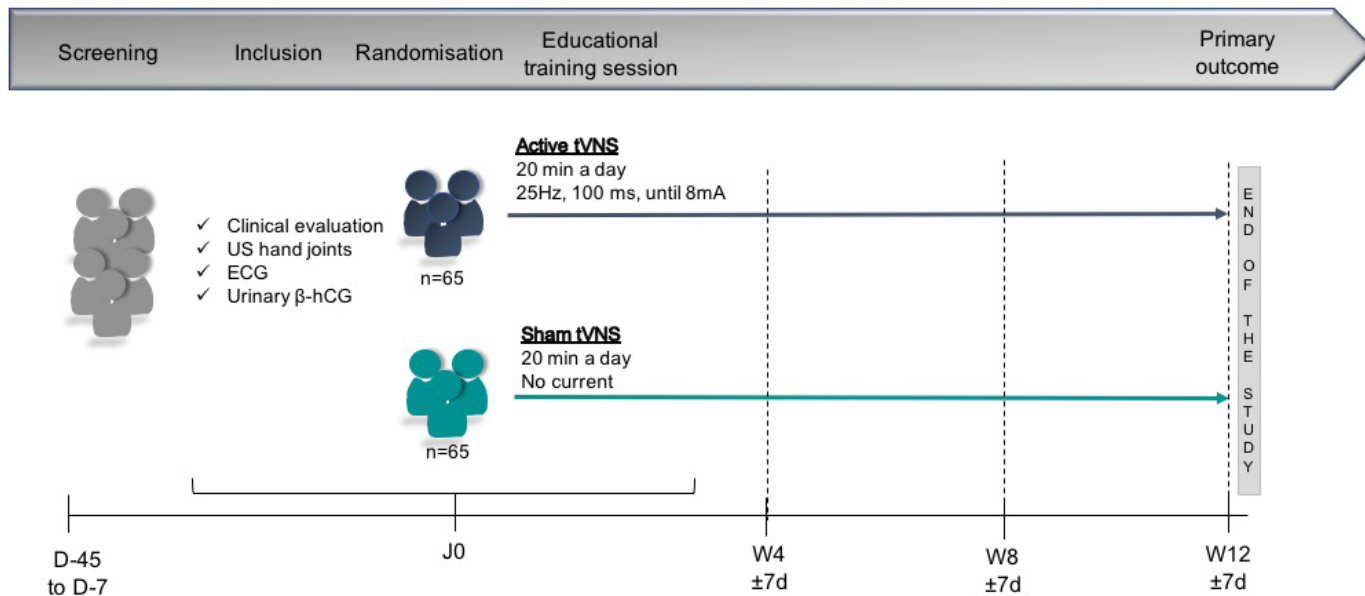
Screening Inclusion Randomisation Educational training session Primary outcome

✓ Clinical evaluation
✓ US hand joints
✓ ECG
✓ Urinary β-hCG

n=65

Active tVNS
20 min a day
25Hz, 100 ms, until 8mA

Sham tVNS
20 min a day
No current

n=65

END OF THE STUDY

D-45 to D-7

J0

W4 ±7d

W8 ±7d

W12 ±7d